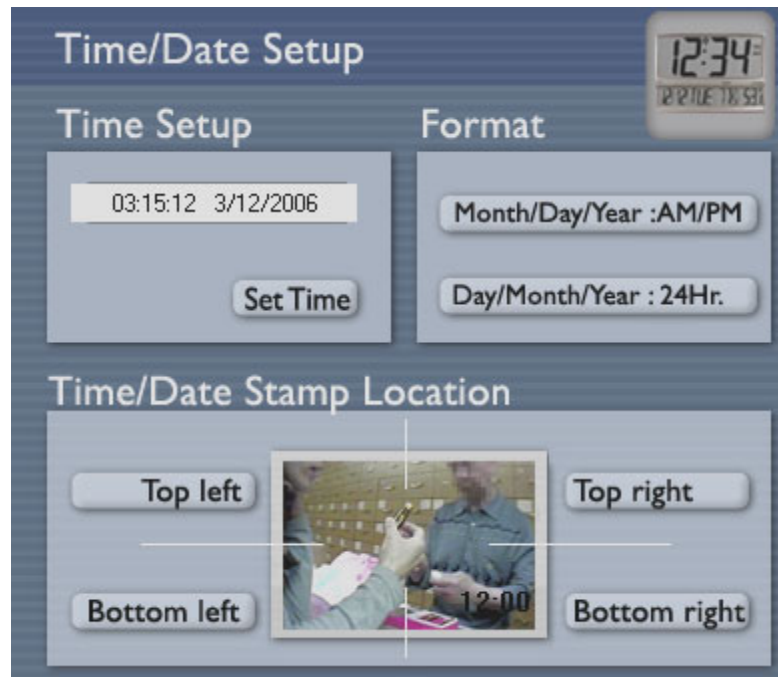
Time/Date Setup

12:34
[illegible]

Time Setup

03:15:12 3/12/2006

Set Time

Format

Month/Day/Year :AM/PM

Day/Month/Year : 24Hr.

Time/Date Stamp Location

Top left

Top right

Bottom left

12:00

Bottom right